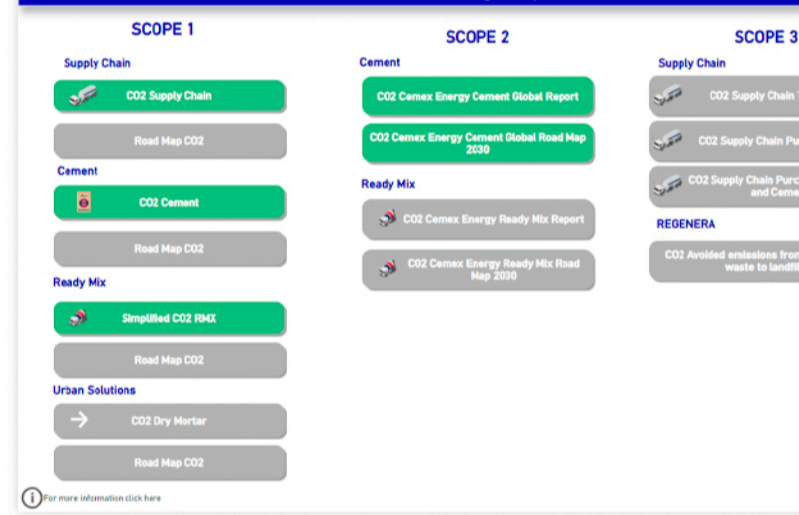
SCOPE 1

Supply Chain

CO2 Supply Chain

Road Map CO2

Cement

CO2 Cement

Road Map CO2

Ready Mix

Simplified CO2 RMX

Road Map CO2

Urban Solutions

CO2 Dry Mortar

Road Map CO2

For more information click here

SCOPE 2

Cement

CO2 Cemex Energy Cement Global Report

CO2 Cemex Energy Cement Global Road Map 2030

Ready Mix

CO2 Cemex Energy Ready Mix Report

CO2 Cemex Energy Ready Mix Road Map 2030

SCOPE 3

Supply Chain

CO2 Supply Chain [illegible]

CO2 Supply Chain Pu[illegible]

CO2 Supply Chain Purc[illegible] and Cemen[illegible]

REGENERA

CO2 Avoided emissions from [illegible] waste to landfil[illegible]